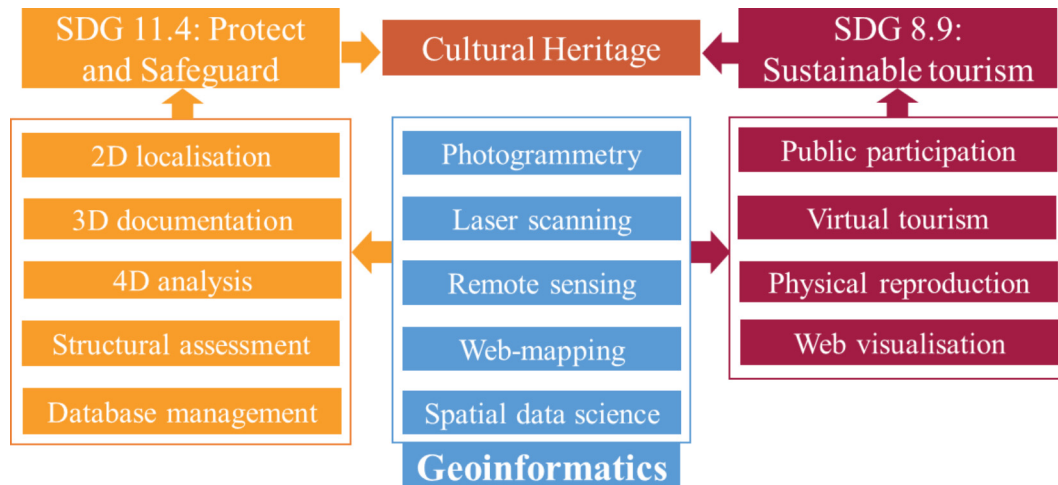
SDG 11.4: Protect and Safeguard

Cultural Heritage

SDG 8.9: Sustainable tourism

2D localisation

3D documentation

4D analysis

Structural assessment

Database management

Photogrammetry

Laser scanning

Remote sensing

Web-mapping

Spatial data science

Geoinformatics

Public participation

Virtual tourism

Physical reproduction

Web visualisation